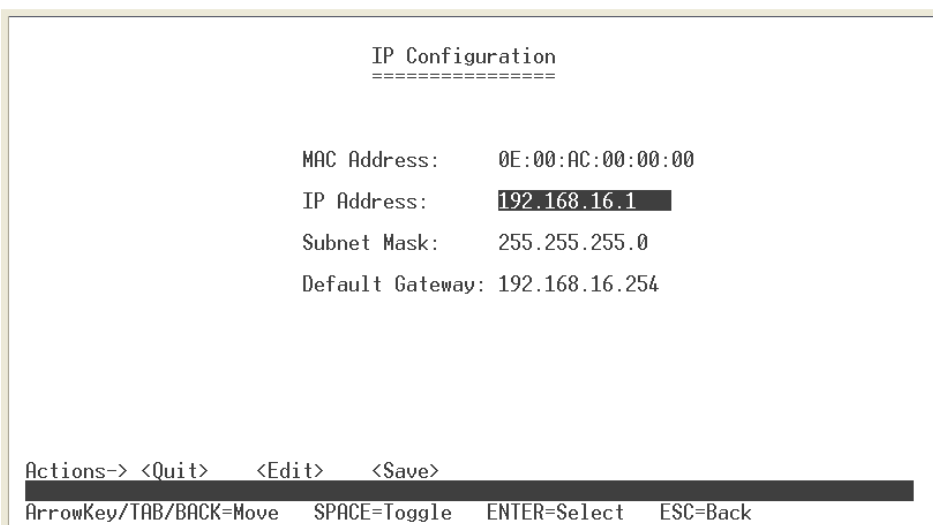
IP Configuration
================

MAC Address: 0E:00:AC:00:00:00

IP Address: 192.168.16.1

Subnet Mask: 255.255.255.0

Default Gateway: 192.168.16.254

Actions-> <Quit> <Edit> <Save>

ArrowKey/TAB/BACK=Move SPACE=Toggle ENTER=Select ESC=Back